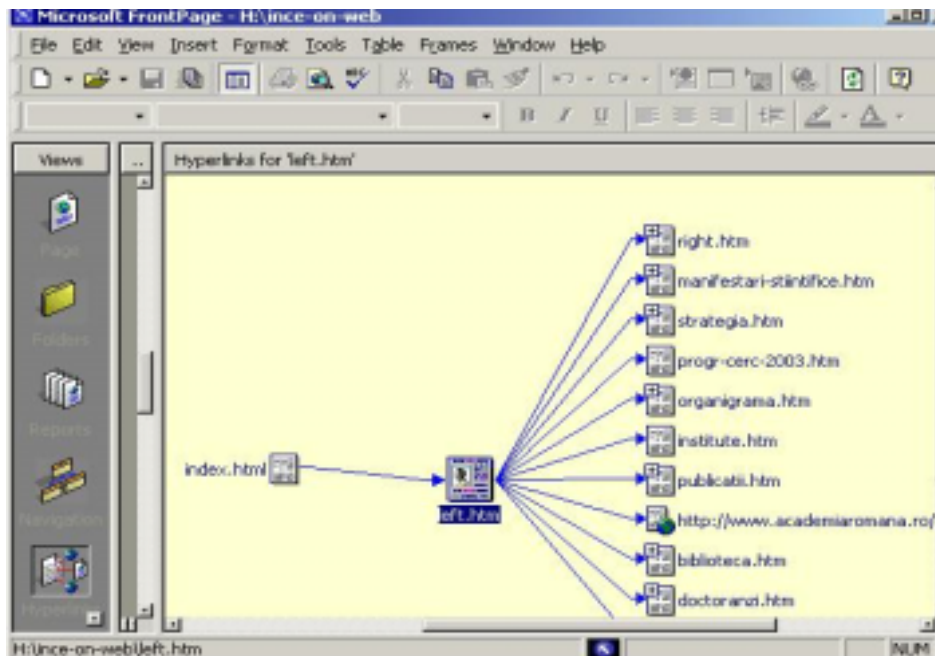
Microsoft FrontPage - H:\ince-on-web

File Edit View Insert Format Tools Table Frames Window Help

Views

Page

Folders

Reports

Navigation

Hyperlinks

Hyperlinks for 'left.htm'

index.html

left.htm

right.htm

manifestari-stiintifice.htm

strategia.htm

progr-cerc-2003.htm

organigrama.htm

institute.htm

publicatii.htm

http://www.academiaromana.ro/

biblioteca.htm

doctoranzi.htm

H:\ince-on-web\left.htm

NUM